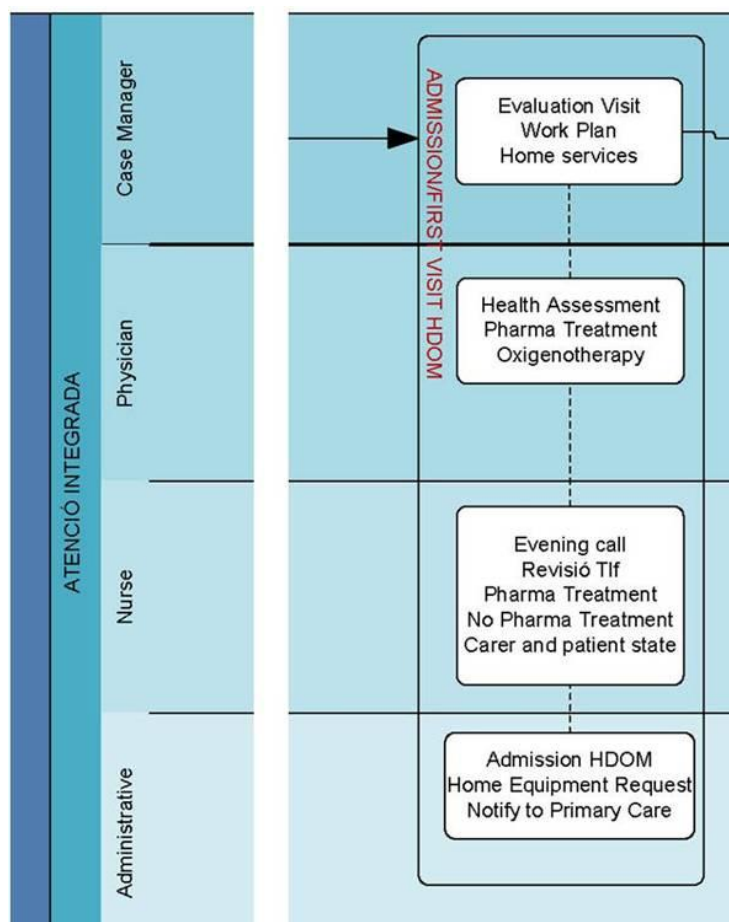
ATENCIÓ INTEGRADA

Case Manager

Physician

Nurse

Administrative

ADMISSION/FIRST VISIT HDOM

Evaluation Visit
Work Plan
Home services

Health Assessment
Pharma Treatment
Oxigenotherapy

Evening call
Revisió Tlf
Pharma Treatment
No Pharma Treatment
Carer and patient state

Admission HDOM
Home Equipment Request
Notify to Primary Care